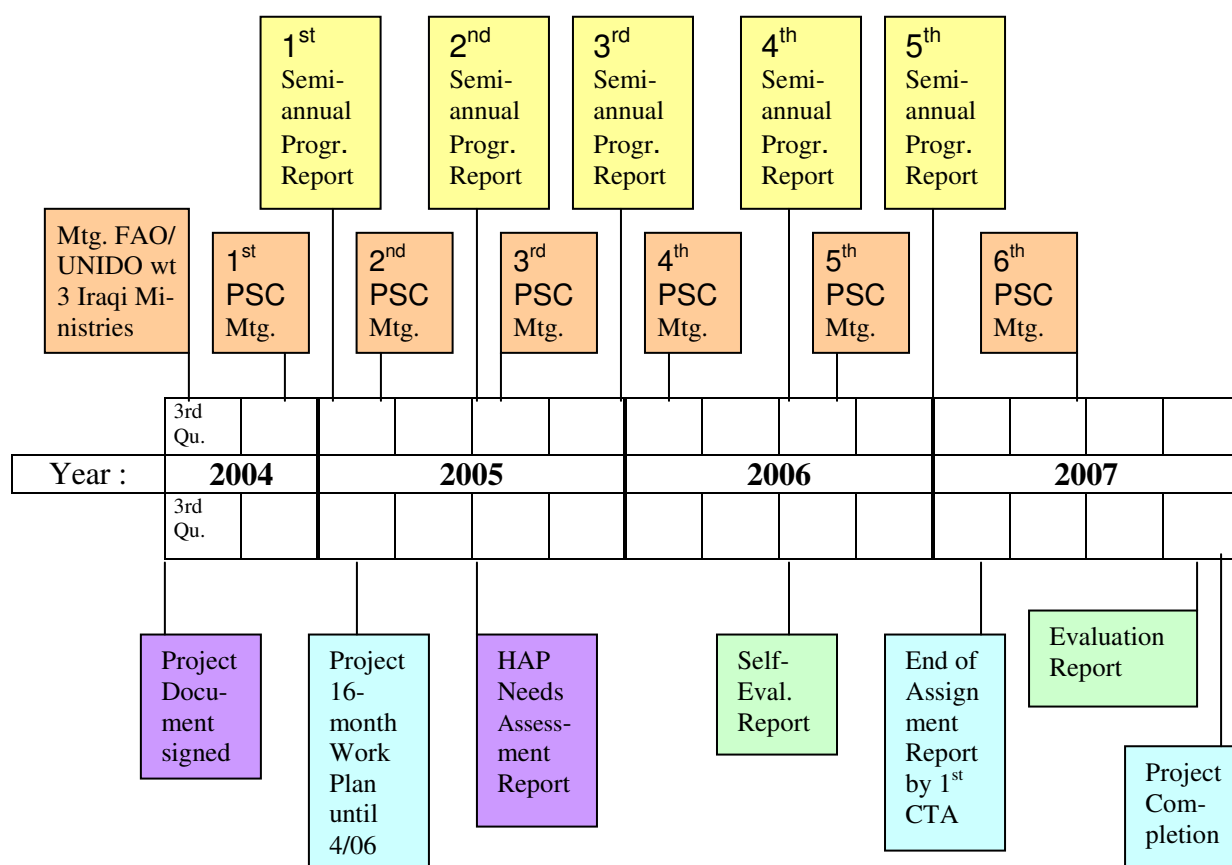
$1^{st}$ Semi-annual Progr. Report

$2^{nd}$ Semi-annual Progr. Report

$3^{rd}$ Semi-annual Progr. Report

$4^{th}$ Semi-annual Progr. Report

$5^{th}$ Semi-annual Progr. Report

Mtg. FAO/ UNIDO wt 3 Iraqi Ministries

$1^{st}$ PSC Mtg.

$2^{nd}$ PSC Mtg.

$3^{rd}$ PSC Mtg.

$4^{th}$ PSC Mtg.

$5^{th}$ PSC Mtg.

$6^{th}$ PSC Mtg.

3rd Qu.

Year : **2004** **2005** **2006** **2007**

3rd Qu.

Project Document signed

Project 16-month Work Plan until 4/06

HAP Needs Assessment Report

Self-Eval. Report

End of Assign ment Report by $1^{st}$ CTA

Evaluation Report

Project Completion